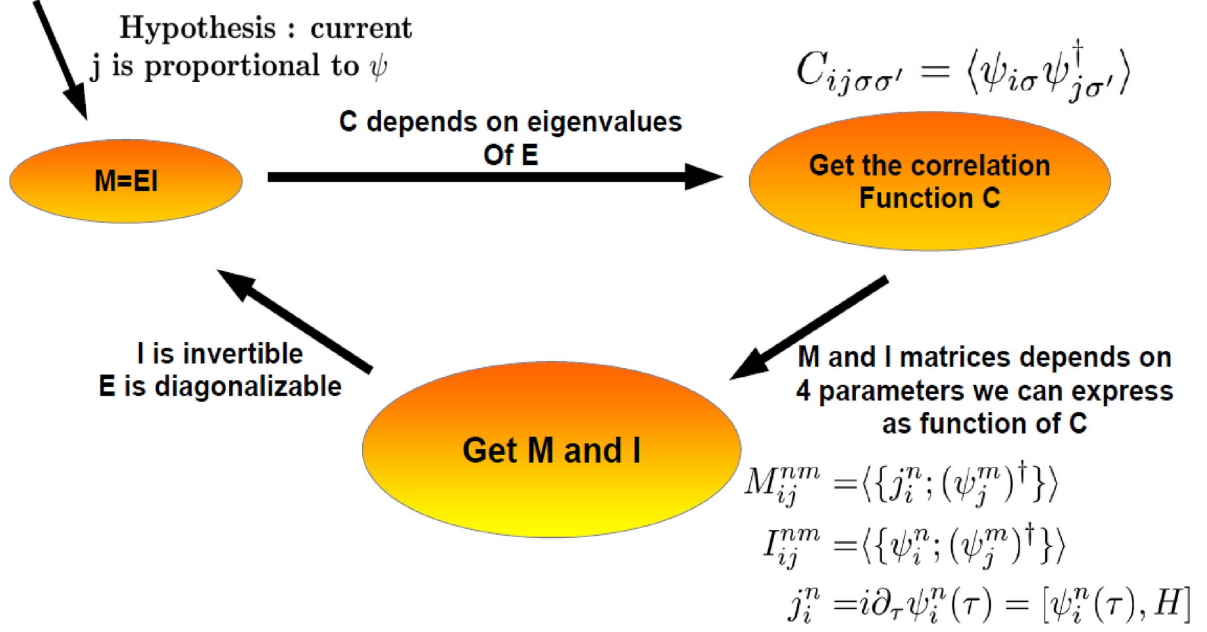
Hypothesis : current j is proportional to $\psi$

$C_{ij\sigma\sigma'} = \langle \psi_{i\sigma} \psi^{\dagger}_{j\sigma'} \rangle$

C depends on eigenvalues Of E

M=EI

Get the correlation Function C

I is invertible
E is diagonalizable

M and I matrices depends on 4 parameters we can express as function of C

Get M and I

$M^{nm}_{ij} = \langle \{ j^n_i ; (\psi^m_j)^{\dagger} \} \rangle$

$I^{nm}_{ij} = \langle \{ \psi^n_i ; (\psi^m_j)^{\dagger} \} \rangle$

$j^n_i = i\partial_{\tau} \psi^n_i(\tau) = [\psi^n_i(\tau), H]$